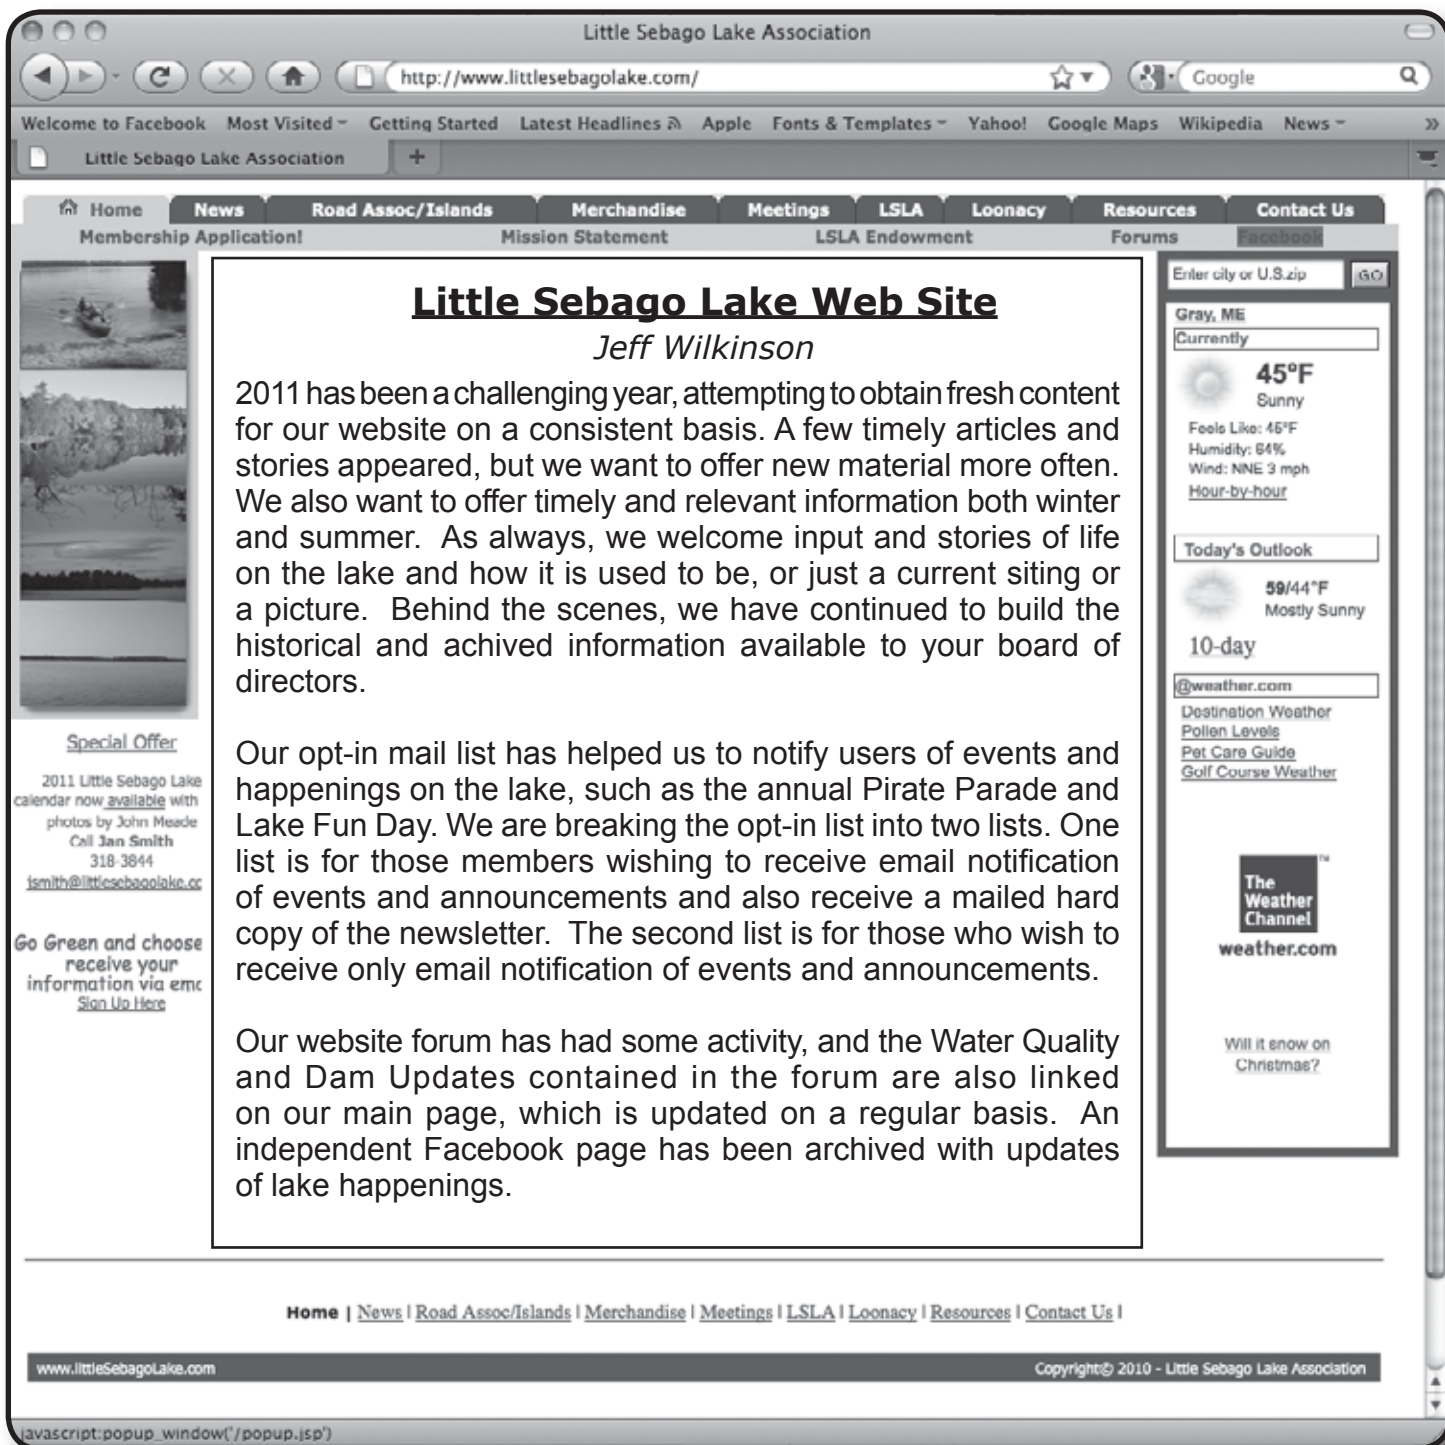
Little Sebago Lake Association

http://www.littlesebagolake.com/

Google

Welcome to Facebook Most Visited Getting Started Latest Headlines Apple Fonts & Templates Yahoo! Google Maps Wikipedia News

Little Sebago Lake Association

Home News Road Assoc/Islands Merchandise Meetings LSLA Loonacy Resources Contact Us

Membership Application! Mission Statement LSLA Endowment Forums Facebook

Little Sebago Lake Web Site

Jeff Wilkinson

2011 has been a challenging year, attempting to obtain fresh content for our website on a consistent basis. A few timely articles and stories appeared, but we want to offer new material more often. We also want to offer timely and relevant information both winter and summer. As always, we welcome input and stories of life on the lake and how it is used to be, or just a current siting or a picture. Behind the scenes, we have continued to build the historical and achived information available to your board of directors.

Our opt-in mail list has helped us to notify users of events and happenings on the lake, such as the annual Pirate Parade and Lake Fun Day. We are breaking the opt-in list into two lists. One list is for those members wishing to receive email notification of events and announcements and also receive a mailed hard copy of the newsletter. The second list is for those who wish to receive only email notification of events and announcements.

Our website forum has had some activity, and the Water Quality and Dam Updates contained in the forum are also linked on our main page, which is updated on a regular basis. An independent Facebook page has been archived with updates of lake happenings.

Special Offer

2011 Little Sebago Lake calendar now available with photos by John Meade Call Jan Smith 318-3844 jsmith@littlesebagolake.cc

Go Green and choose receive your information via emc Sign Up Here

Enter city or U.S.zip GO

Gray, ME

Currently

45°F

Sunny

Feels Like: 45°F
Humidity: 64%
Wind: NNE 3 mph
Hour-by-hour

Today's Outlook

59/44°F
Mostly Sunny

10-day

@weather.com

Destination Weather
Pollen Levels
Pet Care Guide
Golf Course Weather

The Weather Channel

weather.com

Will it snow on Christmas?

Home | News | Road Assoc/Islands | Merchandise | Meetings | LSLA | Loonacy | Resources | Contact Us |

www.littleSebagoLake.com

Copyright© 2010 - Little Sebago Lake Association

javascript:popup_window('/popup.jsp')